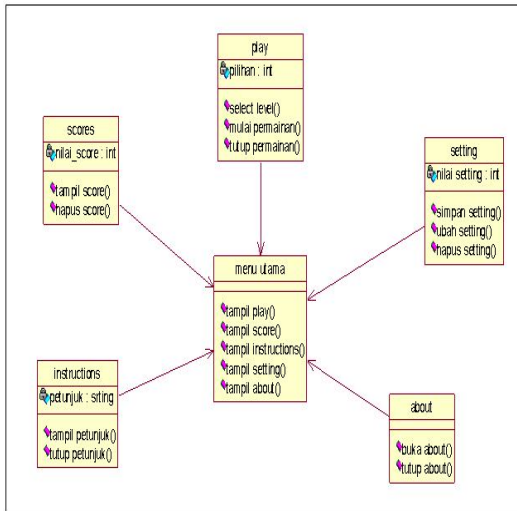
play
pilihan : int
select level()
mulai permainan()
tutup permainan()

scores
nilai_score : int
tampil score()
hapus score()

setting
nilai setting : int
simpan setting()
ubah setting()
hapus setting()

menu utama
tampil play()
tampil score()
tampil instructions()
tampil setting()
tampil about()

instructions
petunjuk : siting
tampil petunjuk()
tutup petunjuk()

about
buka about()
tutup about()